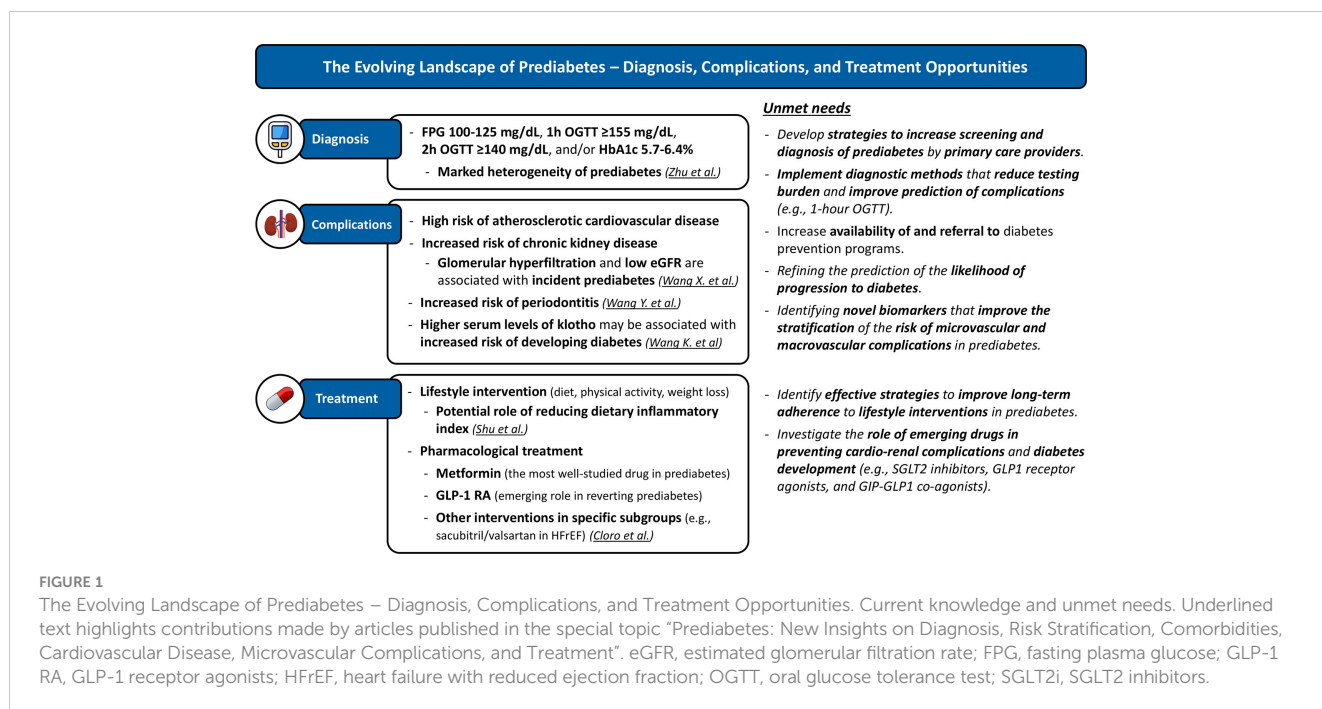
The Evolving Landscape of Prediabetes – Diagnosis, Complications, and Treatment Opportunities

Diagnosis

- FPG 100-125 mg/dL, 1h OGTT ≥155 mg/dL, 2h OGTT ≥140 mg/dL, and/or HbA1c 5.7-6.4%
 - Marked heterogeneity of prediabetes (Zhu et al.)

Complications

- High risk of atherosclerotic cardiovascular disease
- Increased risk of chronic kidney disease
 - Glomerular hyperfiltration and low eGFR are associated with incident prediabetes (Wang X. et al.)
- Increased risk of periodontitis (Wang Y. et al.)
- Higher serum levels of klotho may be associated with increased risk of developing diabetes (Wang K. et al)

Treatment

- Lifestyle intervention (diet, physical activity, weight loss)
 - Potential role of reducing dietary inflammatory index (Shu et al.)
- Pharmacological treatment
 - Metformin (the most well-studied drug in prediabetes)
 - GLP-1 RA (emerging role in reverting prediabetes)
 - Other interventions in specific subgroups (e.g., sacubitril/valsartan in HFrEF) (Cloro et al.)

Unmet needs

- Develop strategies to increase screening and diagnosis of prediabetes by primary care providers.
- Implement diagnostic methods that reduce testing burden and improve prediction of complications (e.g., 1-hour OGTT).
- Increase availability of and referral to diabetes prevention programs.
- Refining the prediction of the likelihood of progression to diabetes.
- Identifying novel biomarkers that improve the stratification of the risk of microvascular and macrovascular complications in prediabetes.

- Identify effective strategies to improve long-term adherence to lifestyle interventions in prediabetes.
- Investigate the role of emerging drugs in preventing cardio-renal complications and diabetes development (e.g., SGLT2 inhibitors, GLP1 receptor agonists, and GIP-GLP1 co-agonists).

FIGURE 1
The Evolving Landscape of Prediabetes – Diagnosis, Complications, and Treatment Opportunities. Current knowledge and unmet needs. Underlined text highlights contributions made by articles published in the special topic "Prediabetes: New Insights on Diagnosis, Risk Stratification, Comorbidities, Cardiovascular Disease, Microvascular Complications, and Treatment". eGFR, estimated glomerular filtration rate; FPG, fasting plasma glucose; GLP-1 RA, GLP-1 receptor agonists; HFrEF, heart failure with reduced ejection fraction; OGTT, oral glucose tolerance test; SGLT2i, SGLT2 inhibitors.